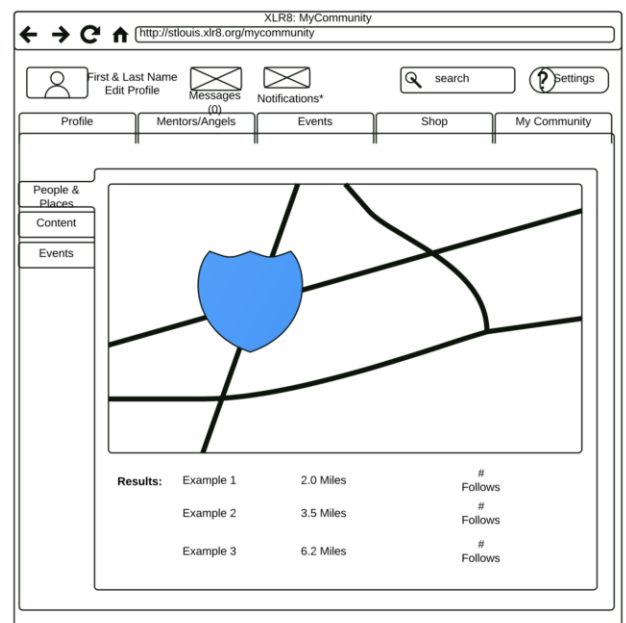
XLR8: MyCommunity

http://stlouis.xlr8.org/mycommunity

First & Last Name
Edit Profile

Messages (0)

Notifications*

search

Settings

| Profile | Mentors/Angels | Events | Shop | My Community |
|---|---|---|---|---|

People & Places

Content

Events

| Results: | Example 1 | 2.0 Miles | # Follows |
|---|---|---|---|
| | Example 2 | 3.5 Miles | # Follows |
| | Example 3 | 6.2 Miles | # Follows |